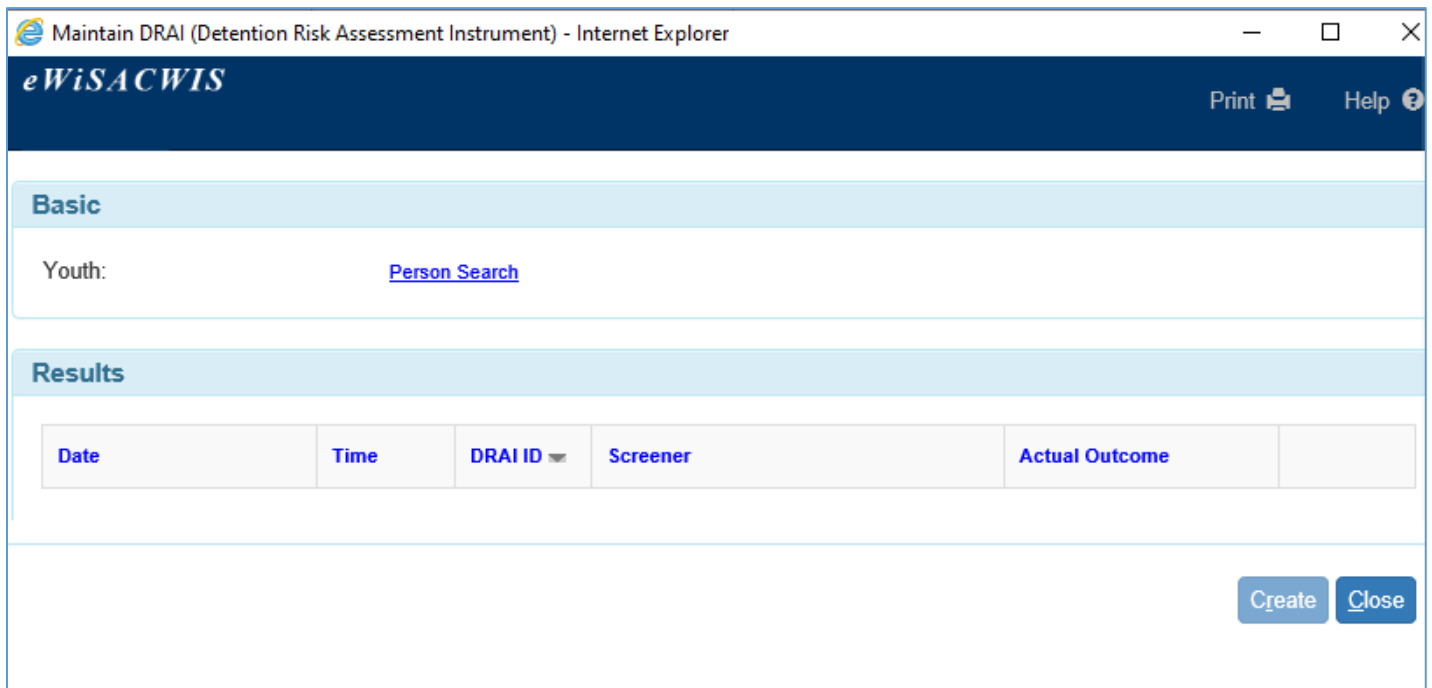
Maintain DRAI (Detention Risk Assessment Instrument) - Internet Explorer

eWiSACWIS

Print

Help

Basic

Youth:

Person Search

Results

| Date | Time | DRAI ID | Screener | Actual Outcome |  |
|---|---|---|---|---|---|

Create

Close